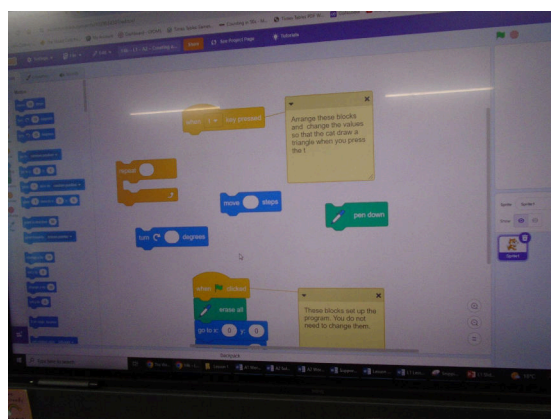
when t key pressed

Arrange these blocks and change the values so that the cat draw a triangle when you press the t.

repeat

move steps

pen down

turn degrees

when clicked

erase all

go to x: 0 y: 0

These blocks set up the program. You do not need to change them.

Tutorials

Sprite1